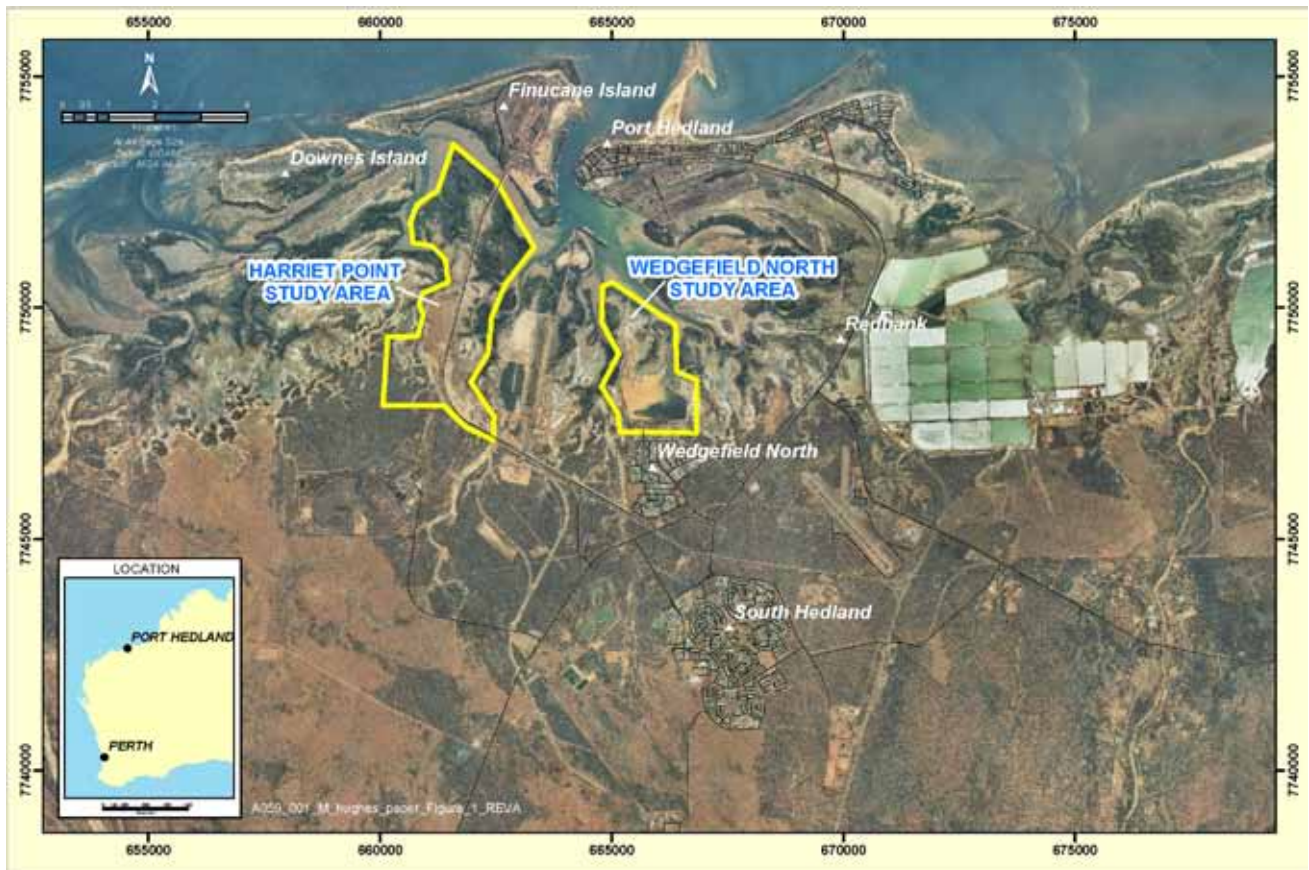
655000
660000
665000
670000
675000

7755000
7750000
7745000
7740000

N
0 0.5 1 2 3 4
Kilometres
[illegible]

Finucane Island
Port Hedland
Downes Island
HARRIET POINT STUDY AREA
WEDGEFIELD NORTH STUDY AREA
Redbank
Wedgefield North
South Hedland

LOCATION
PORT HEDLAND
PERTH

A059_001_M_hughes_paper_Figure_1_REVA

655000
660000
665000
670000
675000

7755000
7750000
7745000
7740000